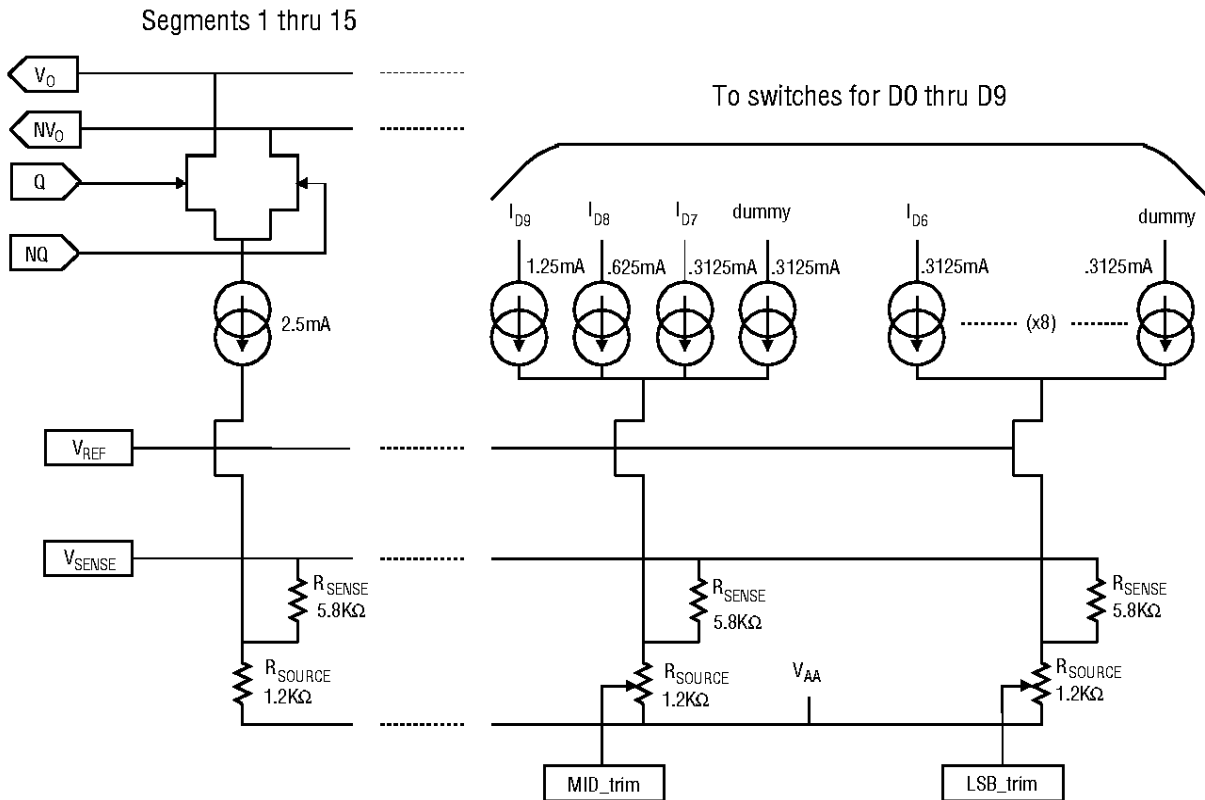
Segments 1 thru 15

$V_O$

$NV_O$

Q

NQ

To switches for D0 thru D9

$I_{D9}$ $I_{D8}$ $I_{D7}$ dummy $I_{D6}$ dummy

1.25mA .625mA .3125mA .3125mA .3125mA .3125mA

2.5mA

(x8)

$V_{REF}$

$V_{SENSE}$

$R_{SENSE}$ 5.8KΩ

$R_{SENSE}$ 5.8KΩ

$R_{SENSE}$ 5.8KΩ

$R_{SOURCE}$ 1.2KΩ

$R_{SOURCE}$ 1.2KΩ

$V_{AA}$

$R_{SOURCE}$ 1.2KΩ

MID_trim

LSB_trim